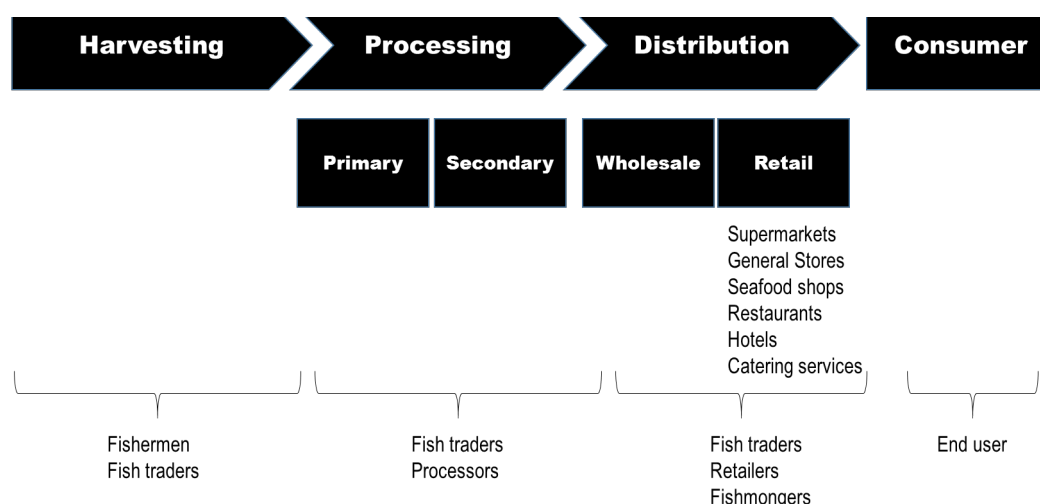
Harvesting

Processing

Distribution

Consumer

Primary

Secondary

Wholesale

Retail

Supermarkets
General Stores
Seafood shops
Restaurants
Hotels
Catering services

Fishermen
Fish traders

Fish traders
Processors

Fish traders
Retailers
Fishmongers

End user